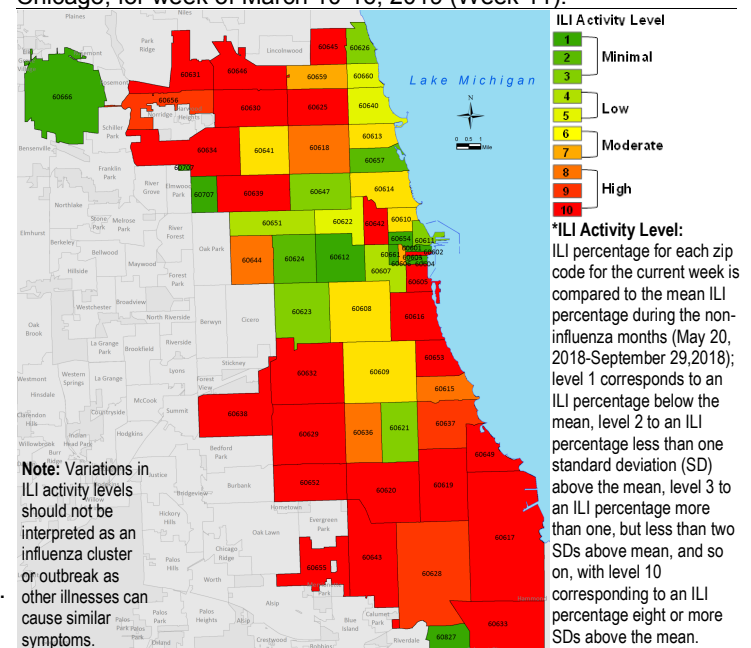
Chicago, for week of March 10-16, 2018 (Week 11).

ILI Activity Level
1
2
3
Minimal
4
5
Low
6
7
Moderate
8
9
10
High

*ILI Activity Level:
ILI percentage for each zip code for the current week is compared to the mean ILI percentage during the non-influenza months (May 20, 2018-September 29,2018); level 1 corresponds to an ILI percentage below the mean, level 2 to an ILI percentage less than one standard deviation (SD) above the mean, level 3 to an ILI percentage more than one, but less than two SDs above mean, and so on, with level 10 corresponding to an ILI percentage eight or more SDs above the mean.

Lake Michigan
N
0 0.5 1 Mile

60666 60631 60646 60656 60630 60625 60659 60660 60626 60645 60640 60613 60634 60641 60618 60657 60614 60707 60639 60647 60651 60622 60642 60610 60654 60611 60601 60602 60603 60604 60605 60644 60624 60612 60661 60606 60607 60623 60608 60616 60653 60632 60609 60615 60638 60629 60636 60621 60637 60649 60652 60620 60619 60643 60628 60617 60655 60633 60827 60827

Plaines, Park Ridge, Lincolnwood, Rosemont, Schiller Park, Norridge, Harwood Heights, Bensenville, Franklin Park, River Grove, Elmwood Park, Northlake, Stone Park, Melrose Park, River Forest, Elmhurst, Berkeley, Bellwood, Maywood, Oak Park, Hillside, Forest Park, Westchester, Broadview, North Riverside, Berwyn, Cicero, Oak Brook, La Grange Park, Brookfield, Riverside, Lyons, Stickney, Forest View, Westmont, Western Springs, La Grange, Hinsdale, McCook, Summit, Clarendon Hills, Countryside, Hodgkins, Bedford Park, Willowbrook, Burr Ridge, Justice, Burbank, Bridgeview, Hickory Hills, Hometown, Evergreen Park, Oak Lawn, Chicago Ridge, Palos Hills, Worth, Palos Park, Palos Heights, Alsip, Blue Island, Calumet Park, Riverdale, Crestwood, Robbins, Orland

Note: Variations in ILI activity levels should not be interpreted as an influenza cluster or outbreak as other illnesses can cause similar symptoms.